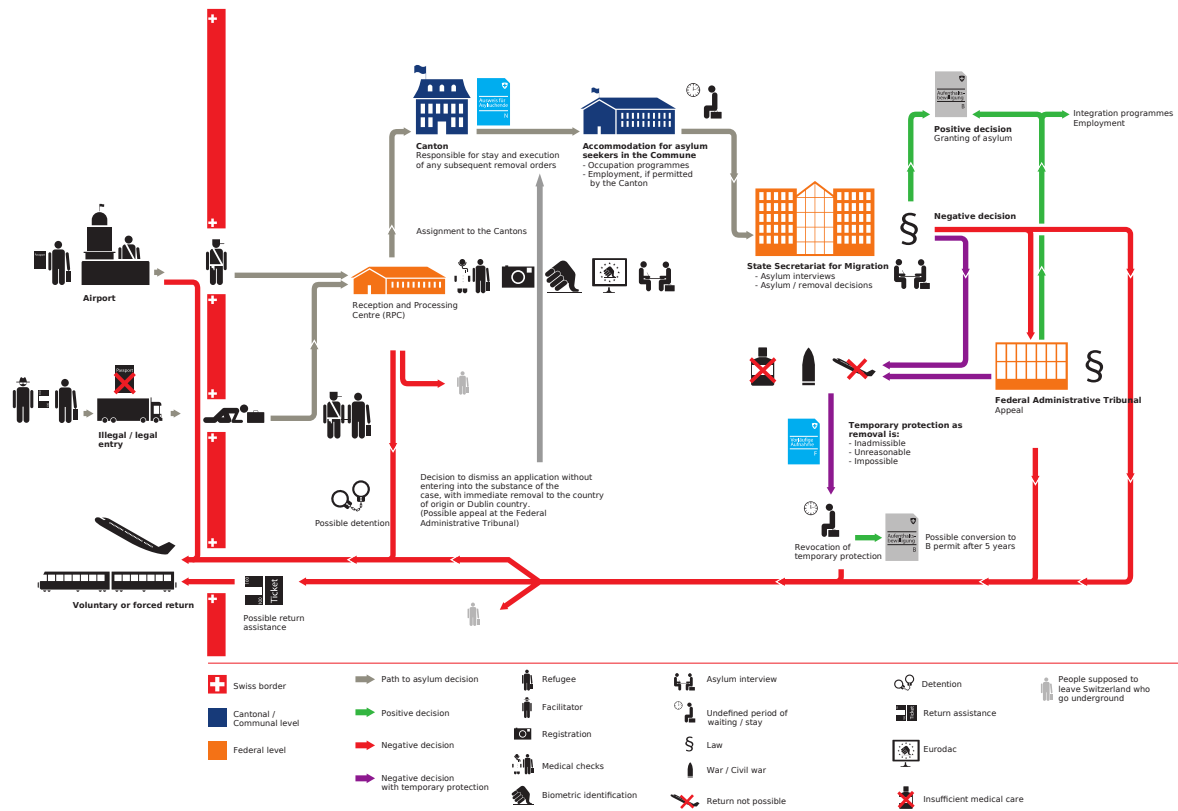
Canton
Responsible for stay and execution of any subsequent removal orders

Ausweis für Asylsuchende
N

Accommodation for asylum seekers in the Commune
- Occupation programmes
- Employment, if permitted by the Canton

Aufenthaltsbewilligung
B

Positive decision
Granting of asylum

Integration programmes
Employment

Negative decision

§

State Secretariat for Migration
- Asylum interviews
- Asylum / removal decisions

Assignment to the Cantons

Airport

Reception and Processing Centre (RPC)

Passport

Illegal / legal entry

§

Federal Administrative Tribunal
Appeal

Vorläufige Aufnahme
F

Temporary protection as removal is:
- Inadmissible
- Unreasonable
- Impossible

Possible detention

Decision to dismiss an application without entering into the substance of the case, with immediate removal to the country of origin or Dublin country.
(Possible appeal at the Federal Administrative Tribunal)

Revocation of temporary protection

Aufenthaltsbewilligung
B

Possible conversion to B permit after 5 years

Voluntary or forced return

Ticket

Possible return assistance

Swiss border
Cantonal / Communal level
Federal level
Path to asylum decision
Positive decision
Negative decision
Negative decision with temporary protection
Refugee
Facilitator
Registration
Medical checks
Biometric identification
Asylum interview
Undefined period of waiting / stay
§ Law
War / Civil war
Return not possible
Detention
Return assistance
Eurodac
Insufficient medical care
People supposed to leave Switzerland who go underground